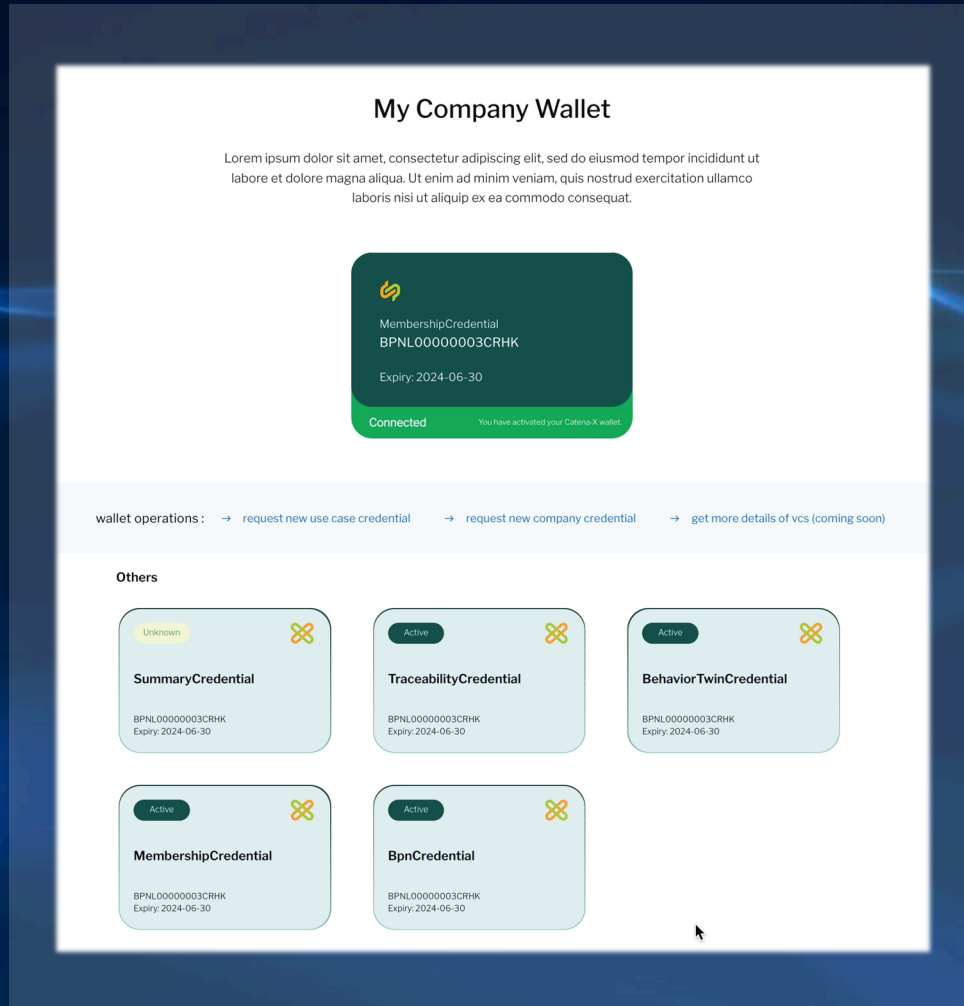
My Company Wallet

Lorem ipsum dolor sit amet, consectetur adipiscing elit, sed do eiusmod tempor incididunt ut labore et dolore magna aliqua. Ut enim ad minim veniam, quis nostrud exercitation ullamco laboris nisi ut aliquip ex ea commodo consequat.

MembershipCredential
BPNL00000003CRHK

Expiry: 2024-06-30

Connected
You have activated your Catena-X wallet.

wallet operations : → request new use case credential → request new company credential → get more details of vcs (coming soon)

Others

Unknown
SummaryCredential
BPNL00000003CRHK
Expiry: 2024-06-30

Active
TraceabilityCredential
BPNL00000003CRHK
Expiry: 2024-06-30

Active
BehaviorTwinCredential
BPNL00000003CRHK
Expiry: 2024-06-30

Active
MembershipCredential
BPNL00000003CRHK
Expiry: 2024-06-30

Active
BpnCredential
BPNL00000003CRHK
Expiry: 2024-06-30